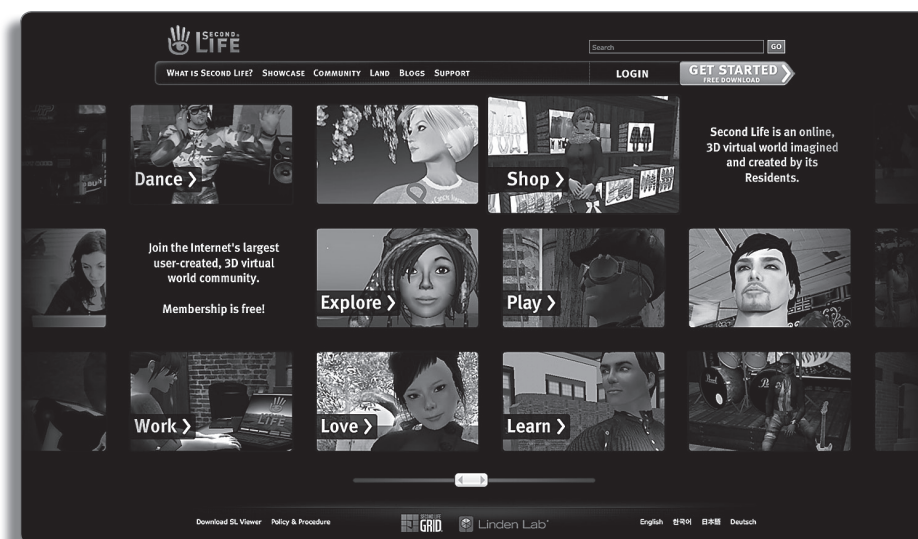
SECOND LIFE

Search GO

WHAT IS SECOND LIFE? SHOWCASE COMMUNITY LAND BLOGS SUPPORT

LOGIN

GET STARTED FREE DOWNLOAD

Dance ❯

Shop ❯

Second Life is an online, 3D virtual world imagined and created by its Residents.

Join the Internet's largest user-created, 3D virtual world community.

Membership is free!

Explore ❯

Play ❯

Work ❯

Love ❯

Learn ❯

Download SL Viewer Policy & Procedure

SECOND LIFE GRID

Linden Lab

English 한국어 日本語 Deutsch